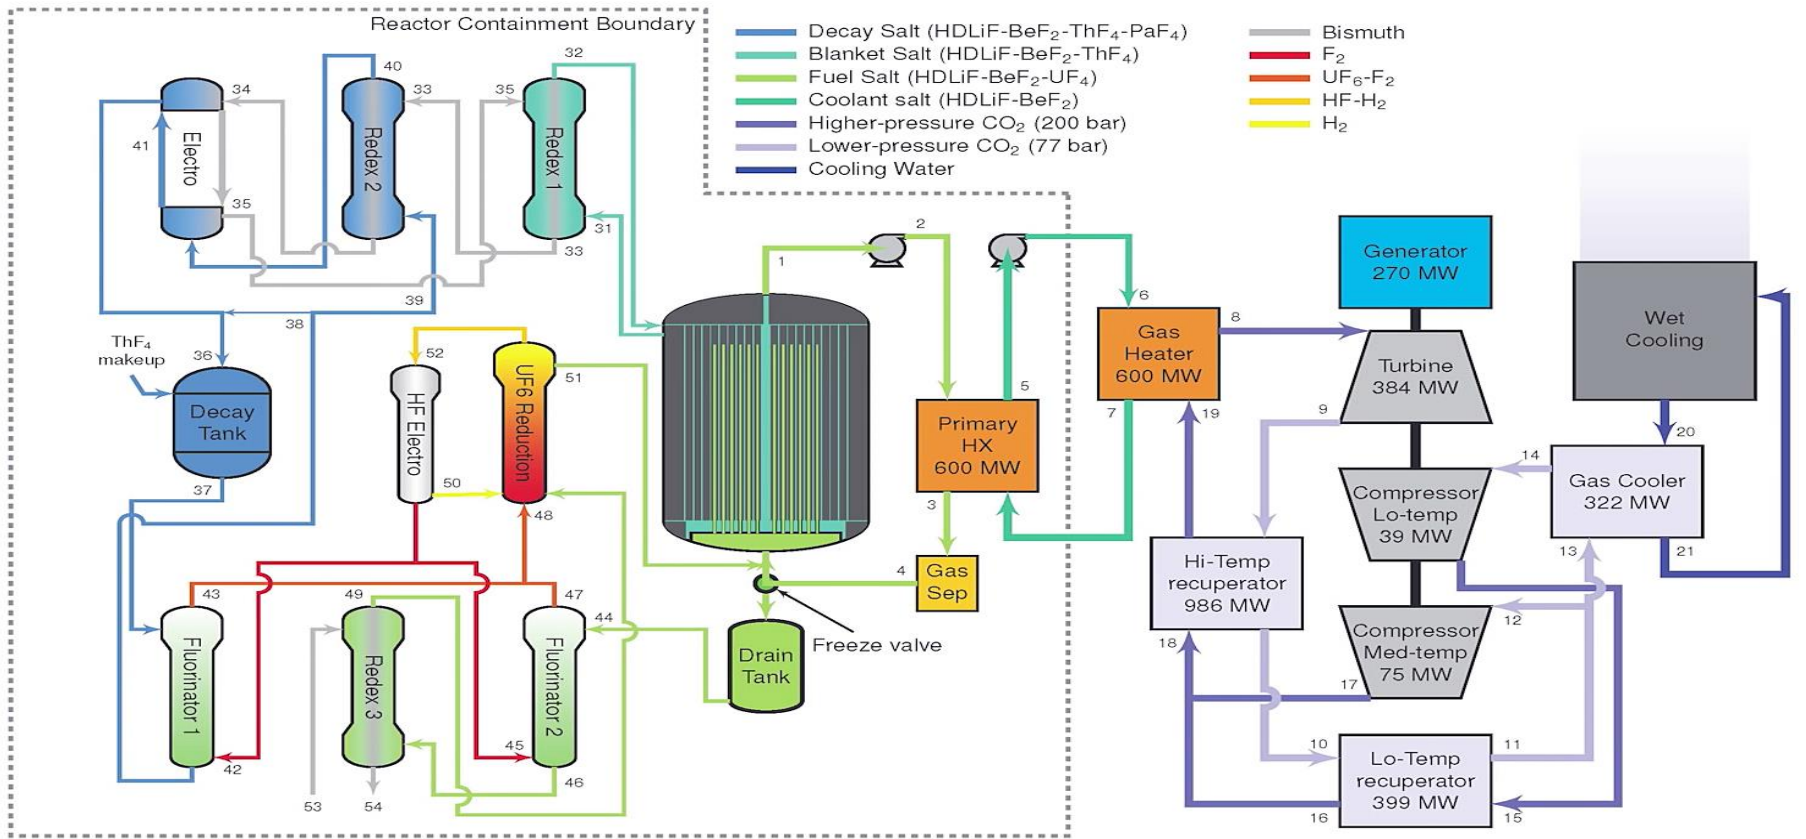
Reactor Containment Boundary

Decay Salt (HDLiF-BeF$_2$-ThF$_4$-PaF$_4$)
Blanket Salt (HDLiF-BeF$_2$-ThF$_4$)
Fuel Salt (HDLiF-BeF$_2$-UF$_4$)
Coolant salt (HDLiF-BeF$_2$)
Higher-pressure CO$_2$ (200 bar)
Lower-pressure CO$_2$ (77 bar)
Cooling Water
Bismuth
F$_2$
UF$_6$-F$_2$
HF-H$_2$
H$_2$

32
40
34
33
35
41
Electro
Redex 2
Redex 1
35
31
33
39
38
ThF$_4$ makeup
36
Decay Tank
37
52
51
HF Electro
UF6 Reduction
50
48
43
49
47
44
Fluorinator 1
Redex 3
Fluorinator 2
42
45
46
53
54
1
2
Primary HX 600 MW
3
4
Gas Sep
5
Freeze valve
Drain Tank
6
Gas Heater 600 MW
7
8
19
Generator 270 MW
Turbine 384 MW
9
Compressor Lo-temp 39 MW
Compressor Med-temp 75 MW
Wet Cooling
20
14
Gas Cooler 322 MW
13
21
12
Hi-Temp recuperator 986 MW
18
17
10
Lo-Temp recuperator 399 MW
11
16
15